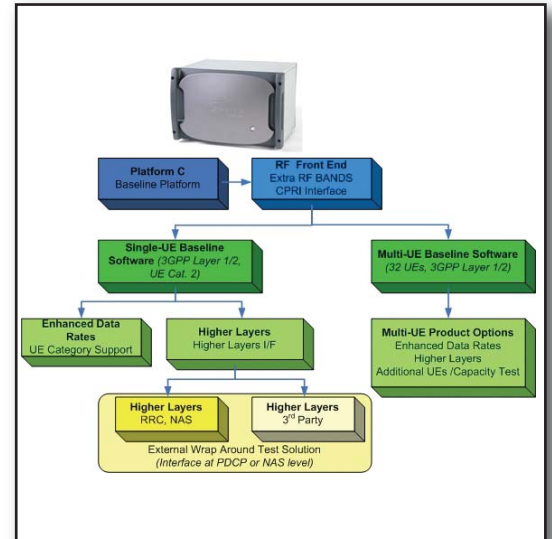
Platform C
Baseline Platform

RF Front End
Extra RF BANDS
CPRI Interface

Single-UE Baseline Software (3GPP Layer 1/2, UE Cat. 2)

Multi-UE Baseline Software (32 UEs, 3GPP Layer 1/2)

Enhanced Data Rates
UE Category Support

Higher Layers
Higher Layers I/F

Multi-UE Product Options
Enhanced Data Rates
Higher Layers
Additional UEs /Capacity Test

Higher Layers
RRC, NAS

Higher Layers
3rd Party

External Wrap Around Test Solution
(Interface at PDCP or NAS level)